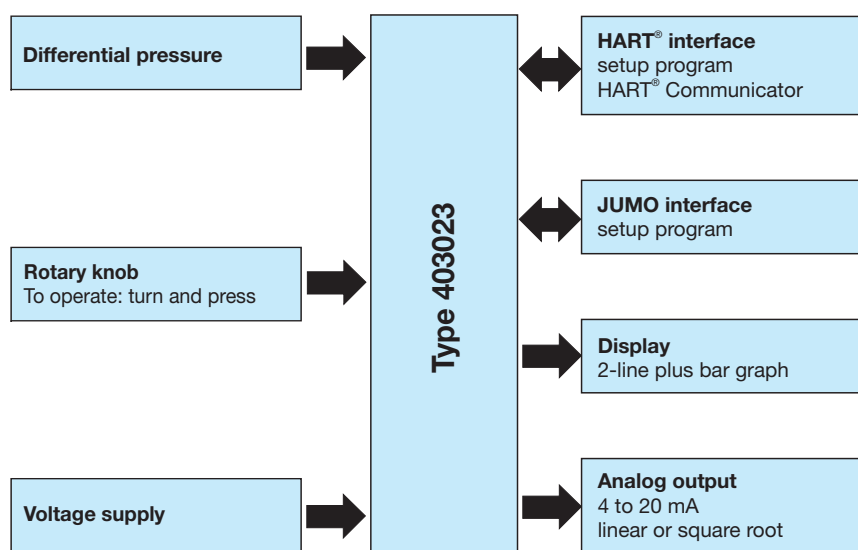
Differential pressure

Rotary knob
To operate: turn and press

Voltage supply

Type 403023

HART® interface
setup program
HART® Communicator

JUMO interface
setup program

Display
2-line plus bar graph

Analog output
4 to 20 mA
linear or square root